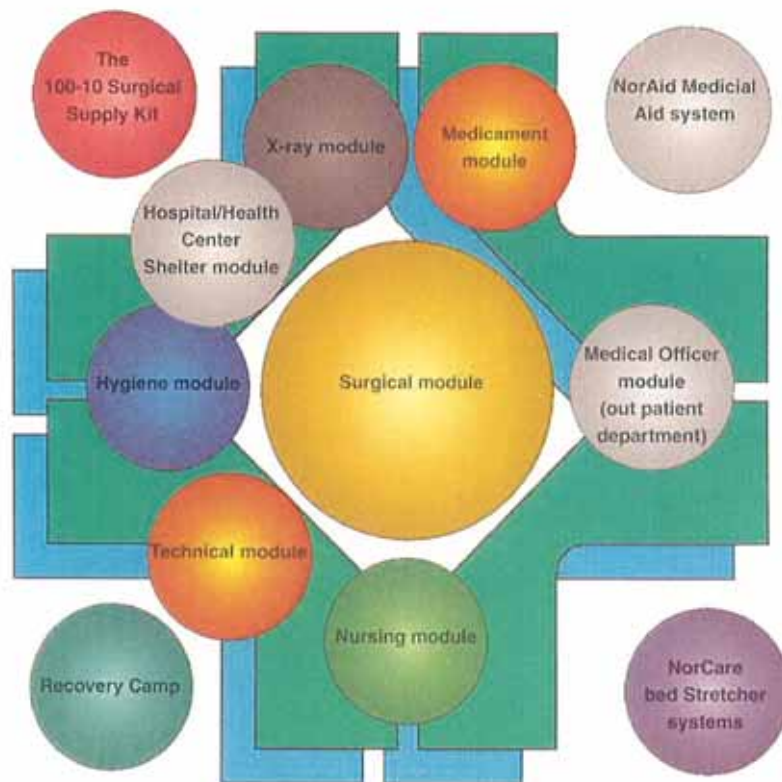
The 100-10 Surgical Supply Kit

X-ray module

Medicament module

NorAid Medicial Aid system

Hospital/Health Center Shelter module

Surgical module

Hygiene module

Medical Officer module (out patient department)

Technical module

Nursing module

Recovery Camp

NorCare bed Stretcher systems